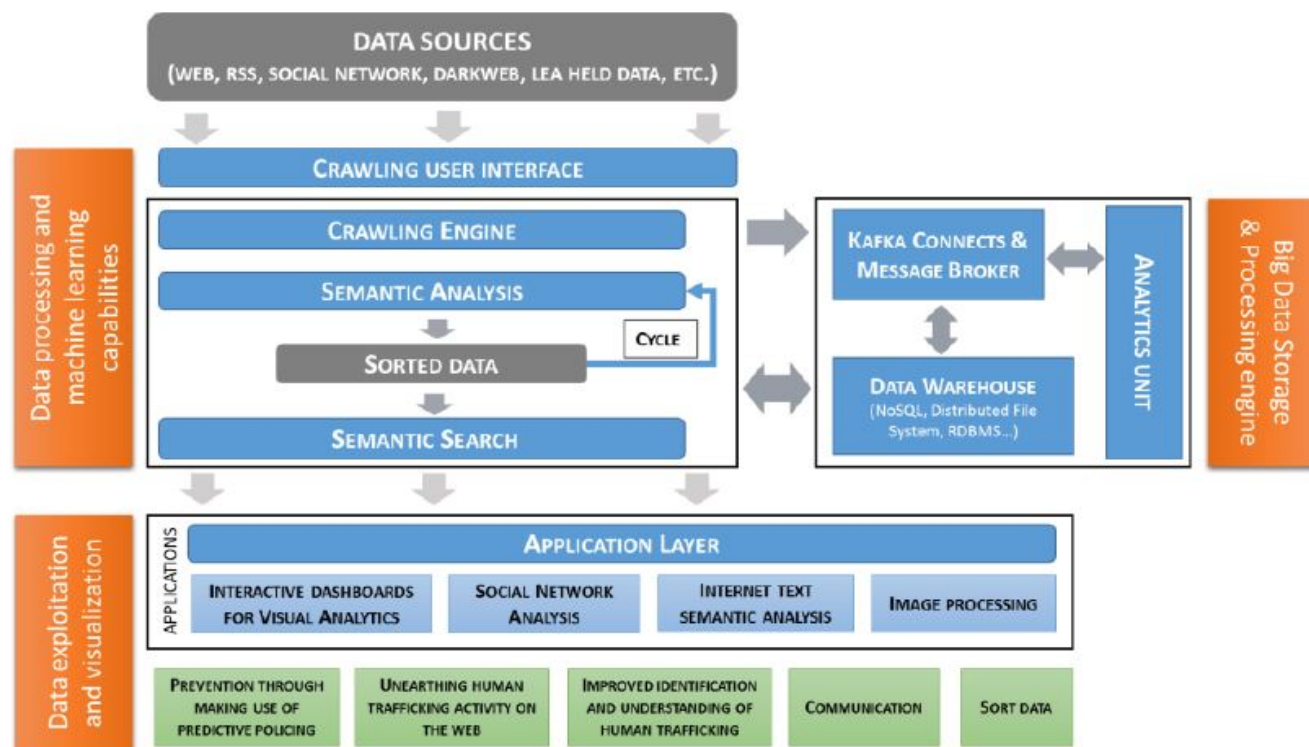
DATA SOURCES
(WEB, RSS, SOCIAL NETWORK, DARKWEB, LEA HELD DATA, ETC.)

CRAWLING USER INTERFACE

Data processing and machine learning capabilities

CRAWLING ENGINE

SEMANTIC ANALYSIS

CYCLE

SORTED DATA

SEMANTIC SEARCH

KAFKA CONNECTS & MESSAGE BROKER

DATA WAREHOUSE
(NoSQL, Distributed File System, RDBMS...)

ANALYTICS UNIT

Big Data Storage & Processing engine

Data exploitation and visualization

APPLICATIONS

APPLICATION LAYER

INTERACTIVE DASHBOARDS FOR VISUAL ANALYTICS

SOCIAL NETWORK ANALYSIS

INTERNET TEXT SEMANTIC ANALYSIS

IMAGE PROCESSING

PREVENTION THROUGH MAKING USE OF PREDICTIVE POLICING

UNEARTHING HUMAN TRAFFICKING ACTIVITY ON THE WEB

IMPROVED IDENTIFICATION AND UNDERSTANDING OF HUMAN TRAFFICKING

COMMUNICATION

SORT DATA